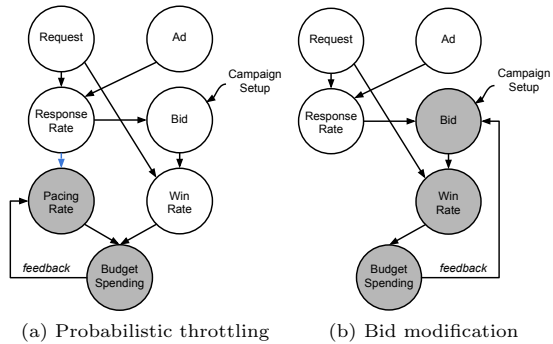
Request

Ad

Campaign Setup

Response Rate

Bid

Pacing Rate

Win Rate

feedback

Budget Spending

(a) Probabilistic throttling

Request

Ad

Campaign Setup

Response Rate

Bid

Win Rate

Budget Spending

feedback

(b) Bid modification